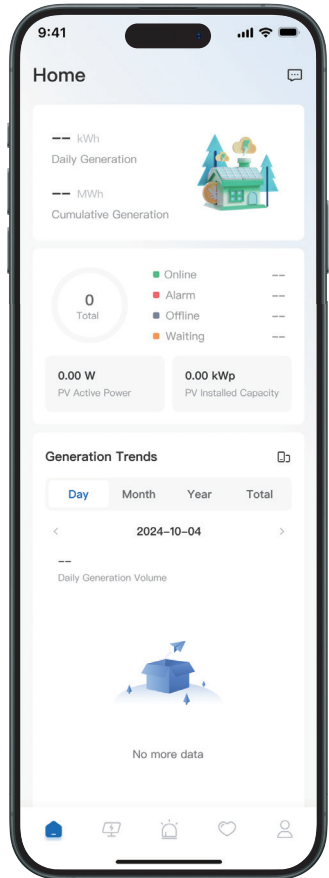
9:41

Home

-- kWh
Daily Generation

-- MWh
Cumulative Generation

0
Total

Online --
Alarm --
Offline --
Waiting --

0.00 W
PV Active Power

0.00 kWp
PV Installed Capacity

Generation Trends

Day Month Year Total

2024-10-04

--
Daily Generation Volume

No more data